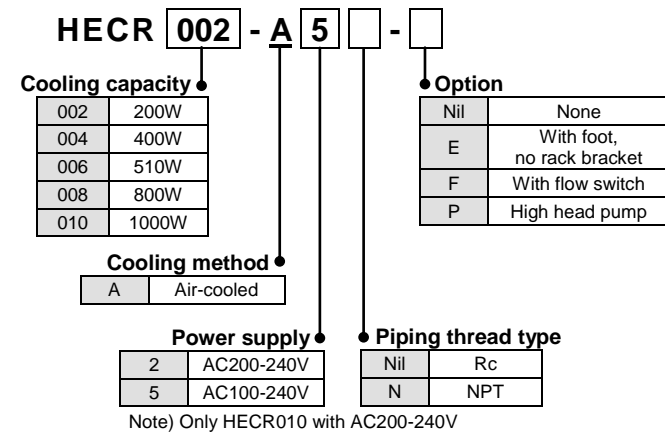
HECR 002 - A 5 -

Cooling capacity

| 002 | 200W |
|---|---|
| 004 | 400W |
| 006 | 510W |
| 008 | 800W |
| 010 | 1000W |

Cooling method

| A | Air-cooled |
|---|---|

Power supply

| 2 | AC200-240V |
|---|---|
| 5 | AC100-240V |

Note) Only HECR010 with AC200-240V

Option

| Nil | None |
|---|---|
| E | With foot, no rack bracket |
| F | With flow switch |
| P | High head pump |

Piping thread type

| Nil | Rc |
|---|---|
| N | NPT |